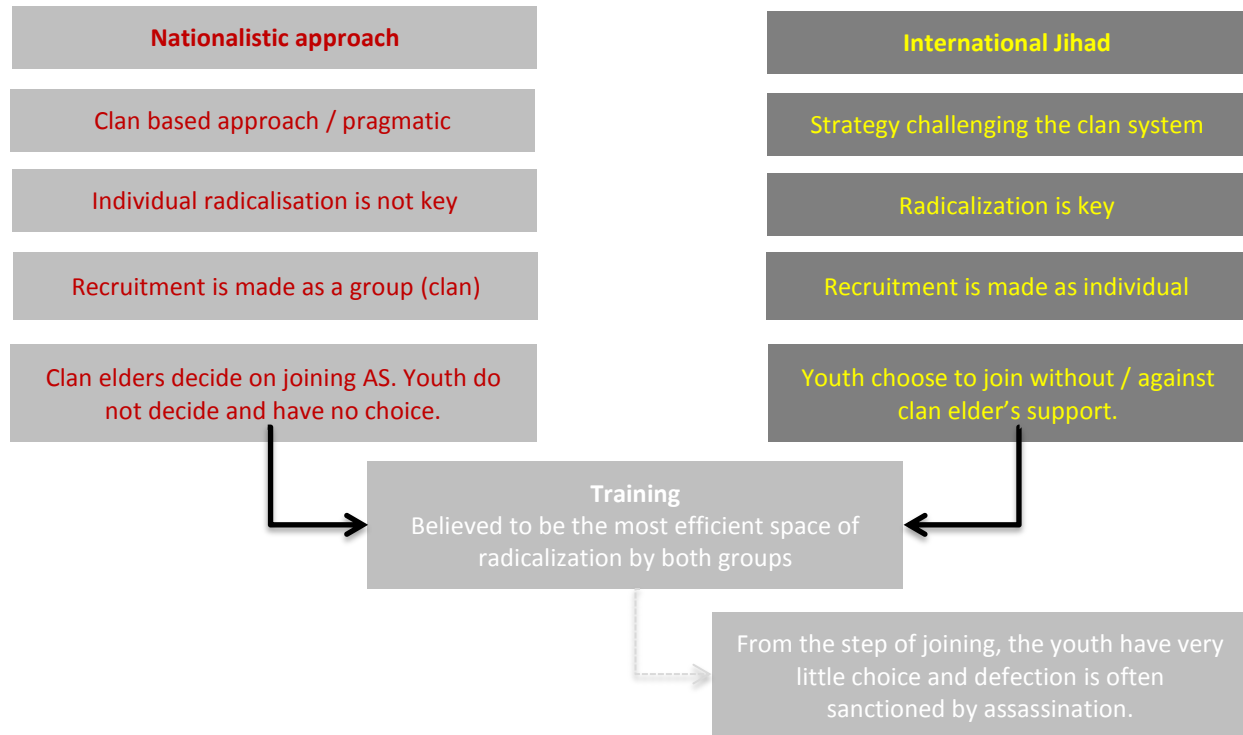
Nationalistic approach

Clan based approach / pragmatic

Individual radicalisation is not key

Recruitment is made as a group (clan)

Clan elders decide on joining AS. Youth do not decide and have no choice.

International Jihad

Strategy challenging the clan system

Radicalization is key

Recruitment is made as individual

Youth choose to join without / against clan elder's support.

Training
Believed to be the most efficient space of radicalization by both groups

From the step of joining, the youth have very little choice and defection is often sanctioned by assassination.